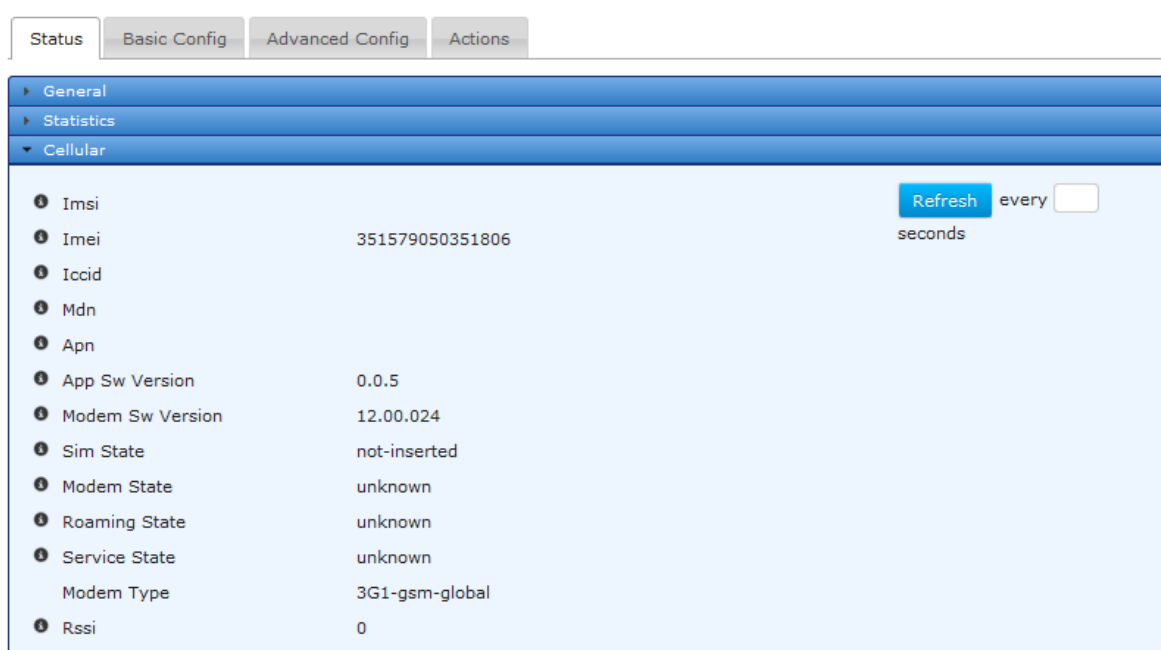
Status | Basic Config | Advanced Config | Actions

General
Statistics
Cellular

Refresh every seconds

| | |
|---|---|
| Imsi | |
| Imei | 351579050351806 |
| Iccid | |
| Mdn | |
| Apn | |
| App Sw Version | 0.0.5 |
| Modem Sw Version | 12.00.024 |
| Sim State | not-inserted |
| Modem State | unknown |
| Roaming State | unknown |
| Service State | unknown |
| Modem Type | 3G1-gsm-global |
| Rssi | 0 |